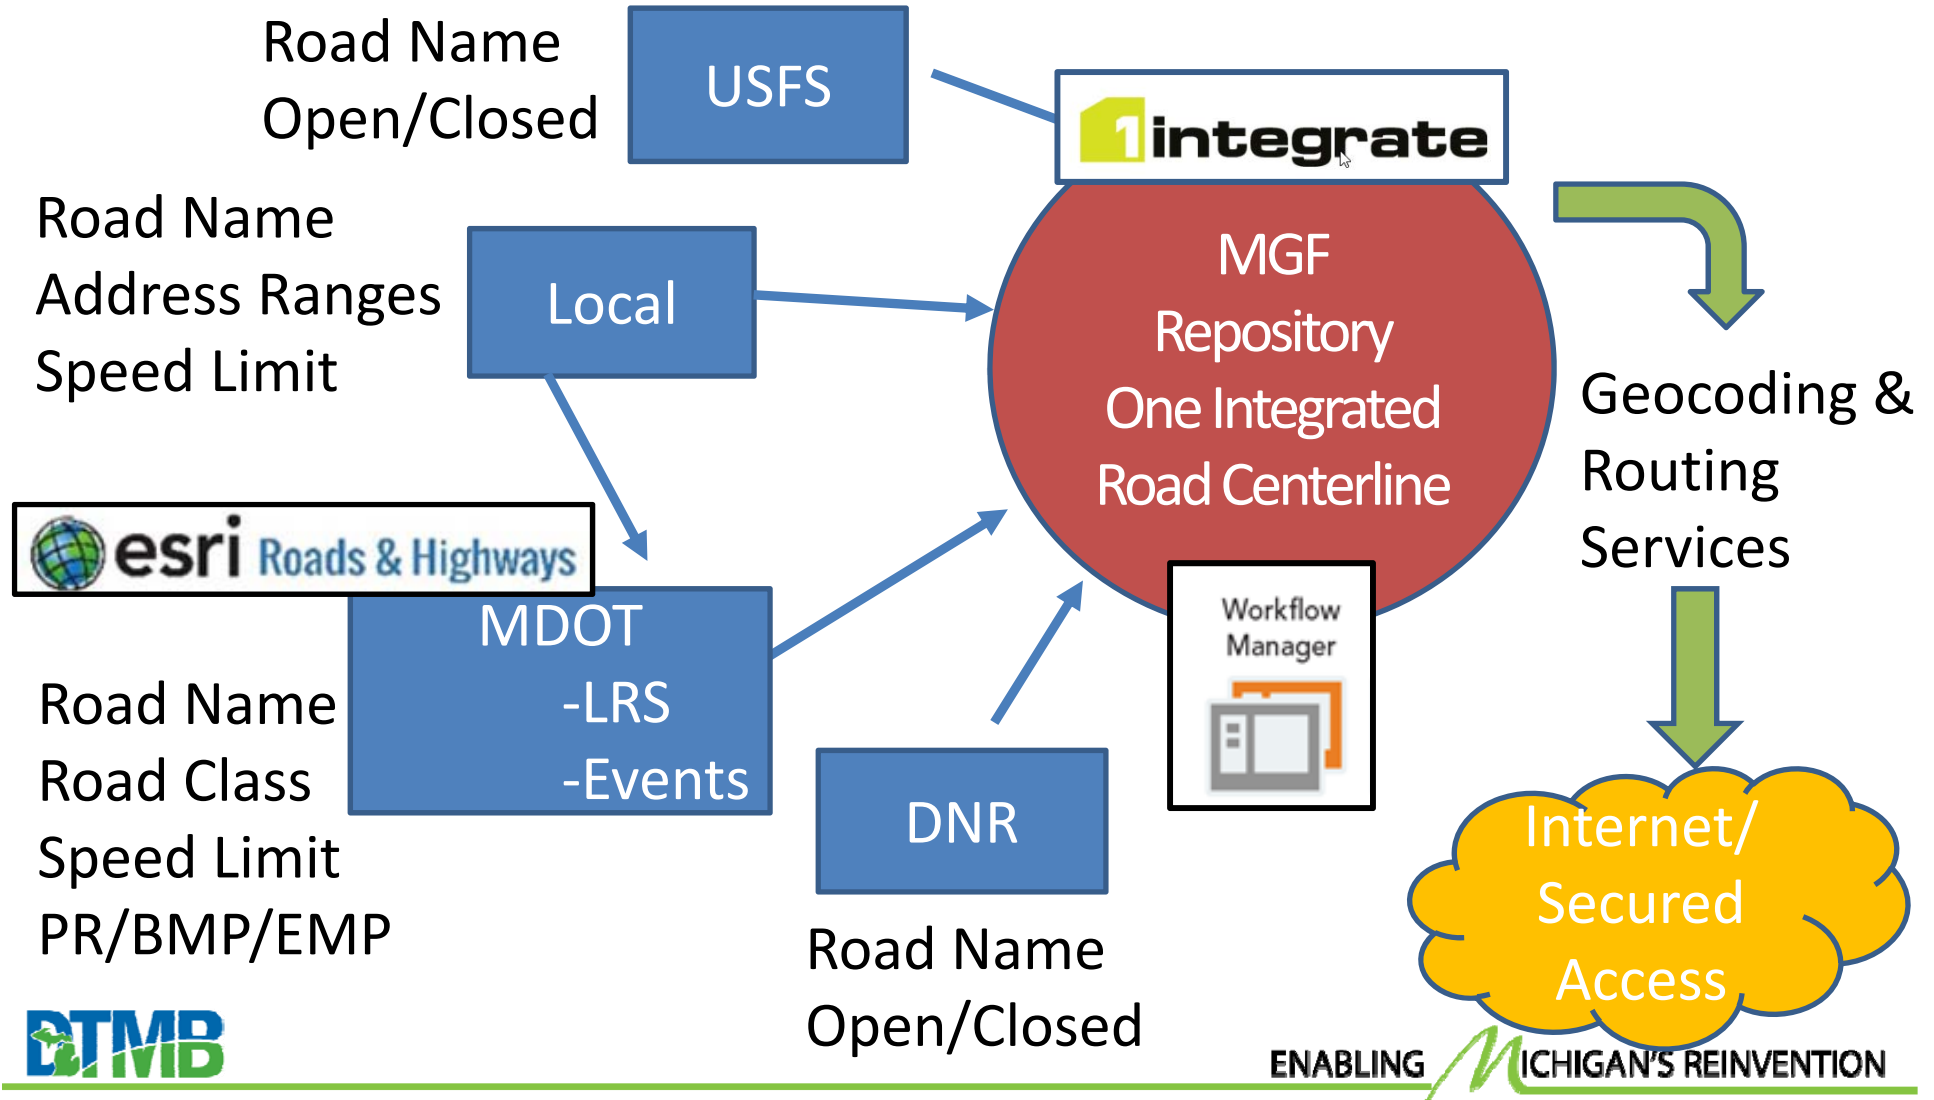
Road Name
Open/Closed

USFS

1integrate

Road Name
Address Ranges
Speed Limit

Local

MGF
Repository
One Integrated
Road Centerline

Geocoding &
Routing
Services

esri Roads & Highways

MDOT
-LRS
-Events

Workflow
Manager

Road Name
Road Class
Speed Limit
PR/BMP/EMP

DNR

Road Name
Open/Closed

Internet/
Secured
Access

DTMB

ENABLING MICHIGAN'S REINVENTION